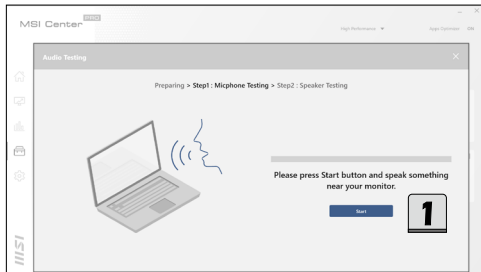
MSI Center PRO

High Performance ▼

Apps Controller

Audio Testing

×

Preparing > Step1 : Micphone Testing > Step2 : Speaker Testing

Please press Start button and speak something near your monitor.

Start

1

msi